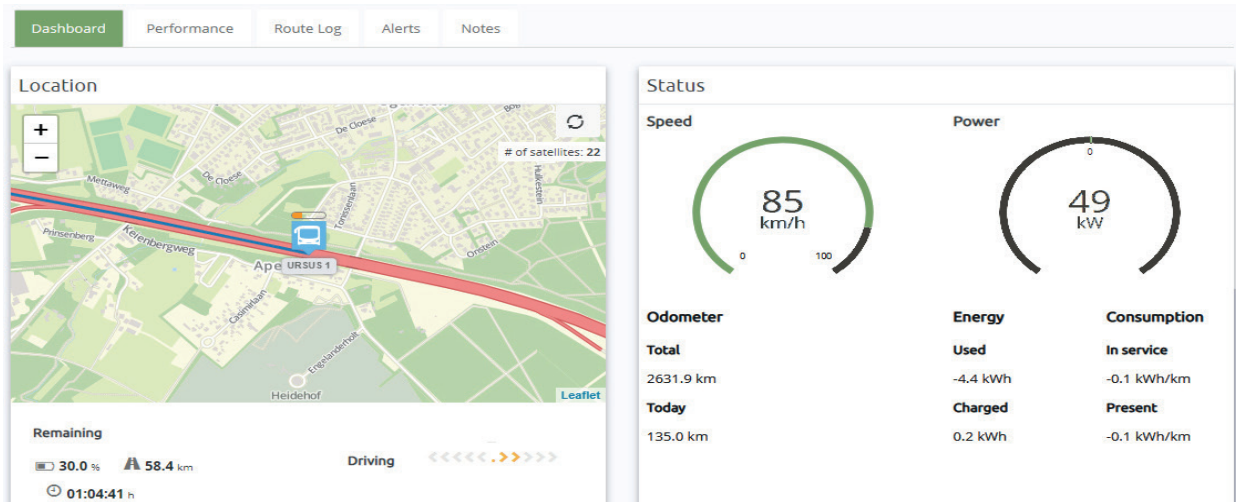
Dashboard Performance Route Log Alerts Notes

Location

+
−

# of satellites: 22

De Cloese
De Cloese
Mettaweg
Prinsenberg
Keienbergweg
Apel
URSUS 1
Tonsselaan
Hulkesteln
Orestein
Casimirlaan
Engelanderholt
Heidehof
Leaflet

Remaining

30.0 % 58.4 km

01:04:41 h

Driving

Status

Speed

85
km/h
0 100

Power

0
49
kW

Odometer

Total

2631.9 km

Today

135.0 km

Energy

Used

-4.4 kWh

Charged

0.2 kWh

Consumption

In service

-0.1 kWh/km

Present

-0.1 kWh/km